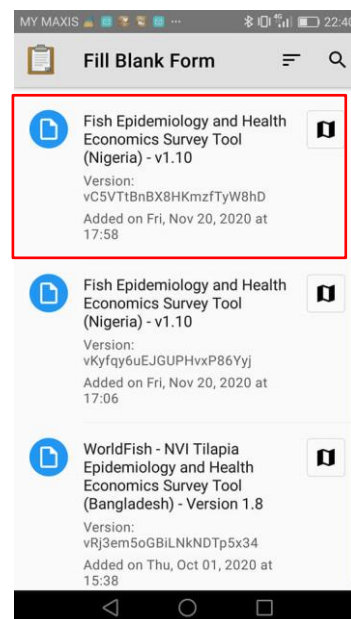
MY MAXIS 22:40

Fill Blank Form

Fish Epidemiology and Health Economics Survey Tool (Nigeria) - v1.10
Version: vC5VTtBnBX8HKmzfTyW8hD
Added on Fri, Nov 20, 2020 at 17:58

Fish Epidemiology and Health Economics Survey Tool (Nigeria) - v1.10
Version: vKyfqy6uEJGUPHvxP86Yyj
Added on Fri, Nov 20, 2020 at 17:06

WorldFish - NVI Tilapia Epidemiology and Health Economics Survey Tool (Bangladesh) - Version 1.8
Version: vRj3em5oGBiLNkNDTp5x34
Added on Thu, Oct 01, 2020 at 15:38